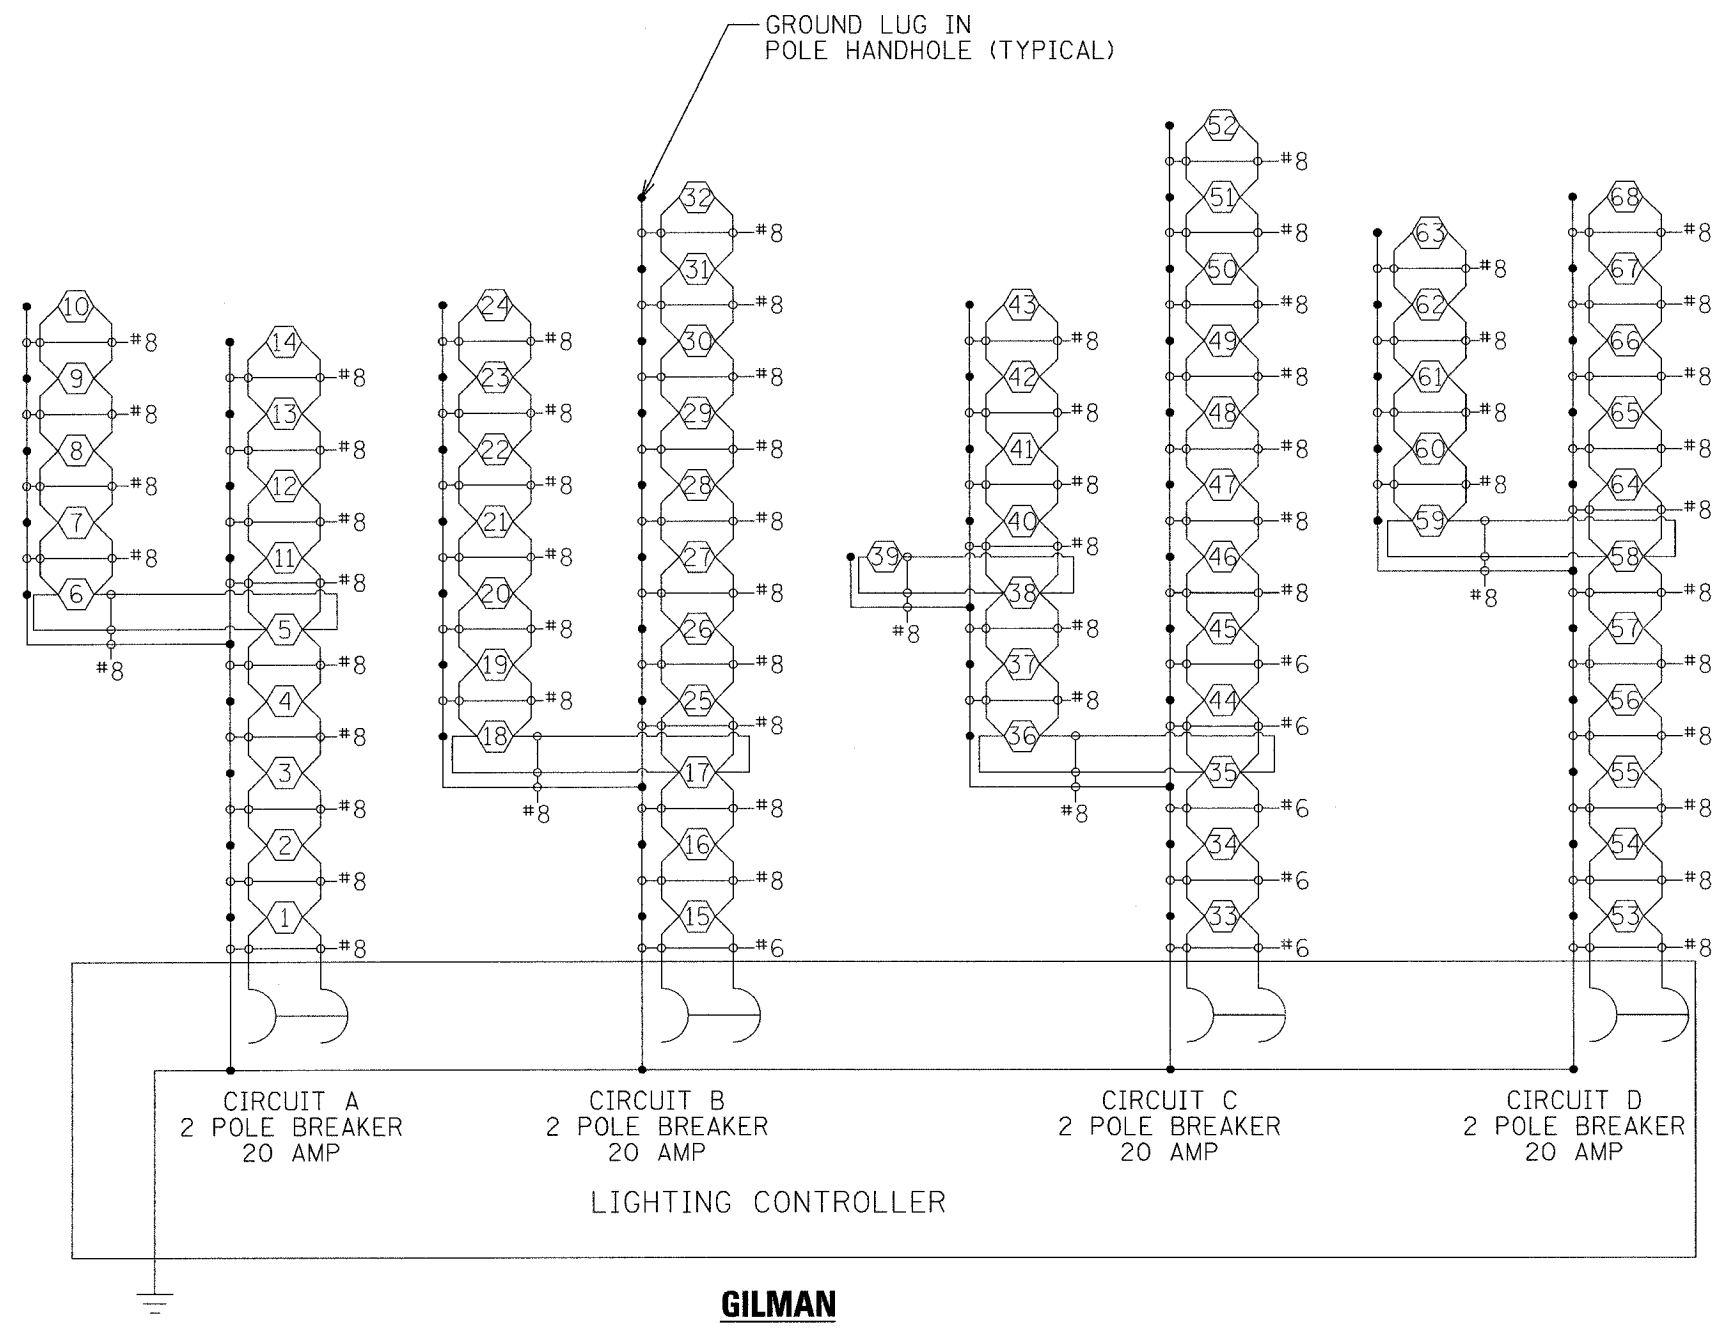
GROUND LUG IN
POLE HANDHOLE (TYPICAL)

10 #8 9 #8 8 #8 7 #8 6 #8
14 #8 13 #8 12 #8 11 #8 5 #8 4 #8 3 #8 2 #8 1 #8

24 #8 23 #8 22 #8 21 #8 20 #8 19 #8 18 #8
32 #8 31 #8 30 #8 29 #8 28 #8 27 #8 26 #8 25 #8 17 #8 16 #8 15 #6

43 #8 42 #8 41 #8 40 #8 39 #8 38 #8 37 #8 36 #8
52 #8 51 #8 50 #8 49 #8 48 #8 47 #8 46 #8 45 #6 44 #6 35 #6 34 #6 33 #6

63 #8 62 #8 61 #8 60 #8 59 #8
68 #8 67 #8 66 #8 65 #8 64 #8 58 #8 57 #8 56 #8 55 #8 54 #8 53 #8

CIRCUIT A
2 POLE BREAKER
20 AMP

CIRCUIT B
2 POLE BREAKER
20 AMP

CIRCUIT C
2 POLE BREAKER
20 AMP

CIRCUIT D
2 POLE BREAKER
20 AMP

LIGHTING CONTROLLER

GILMAN